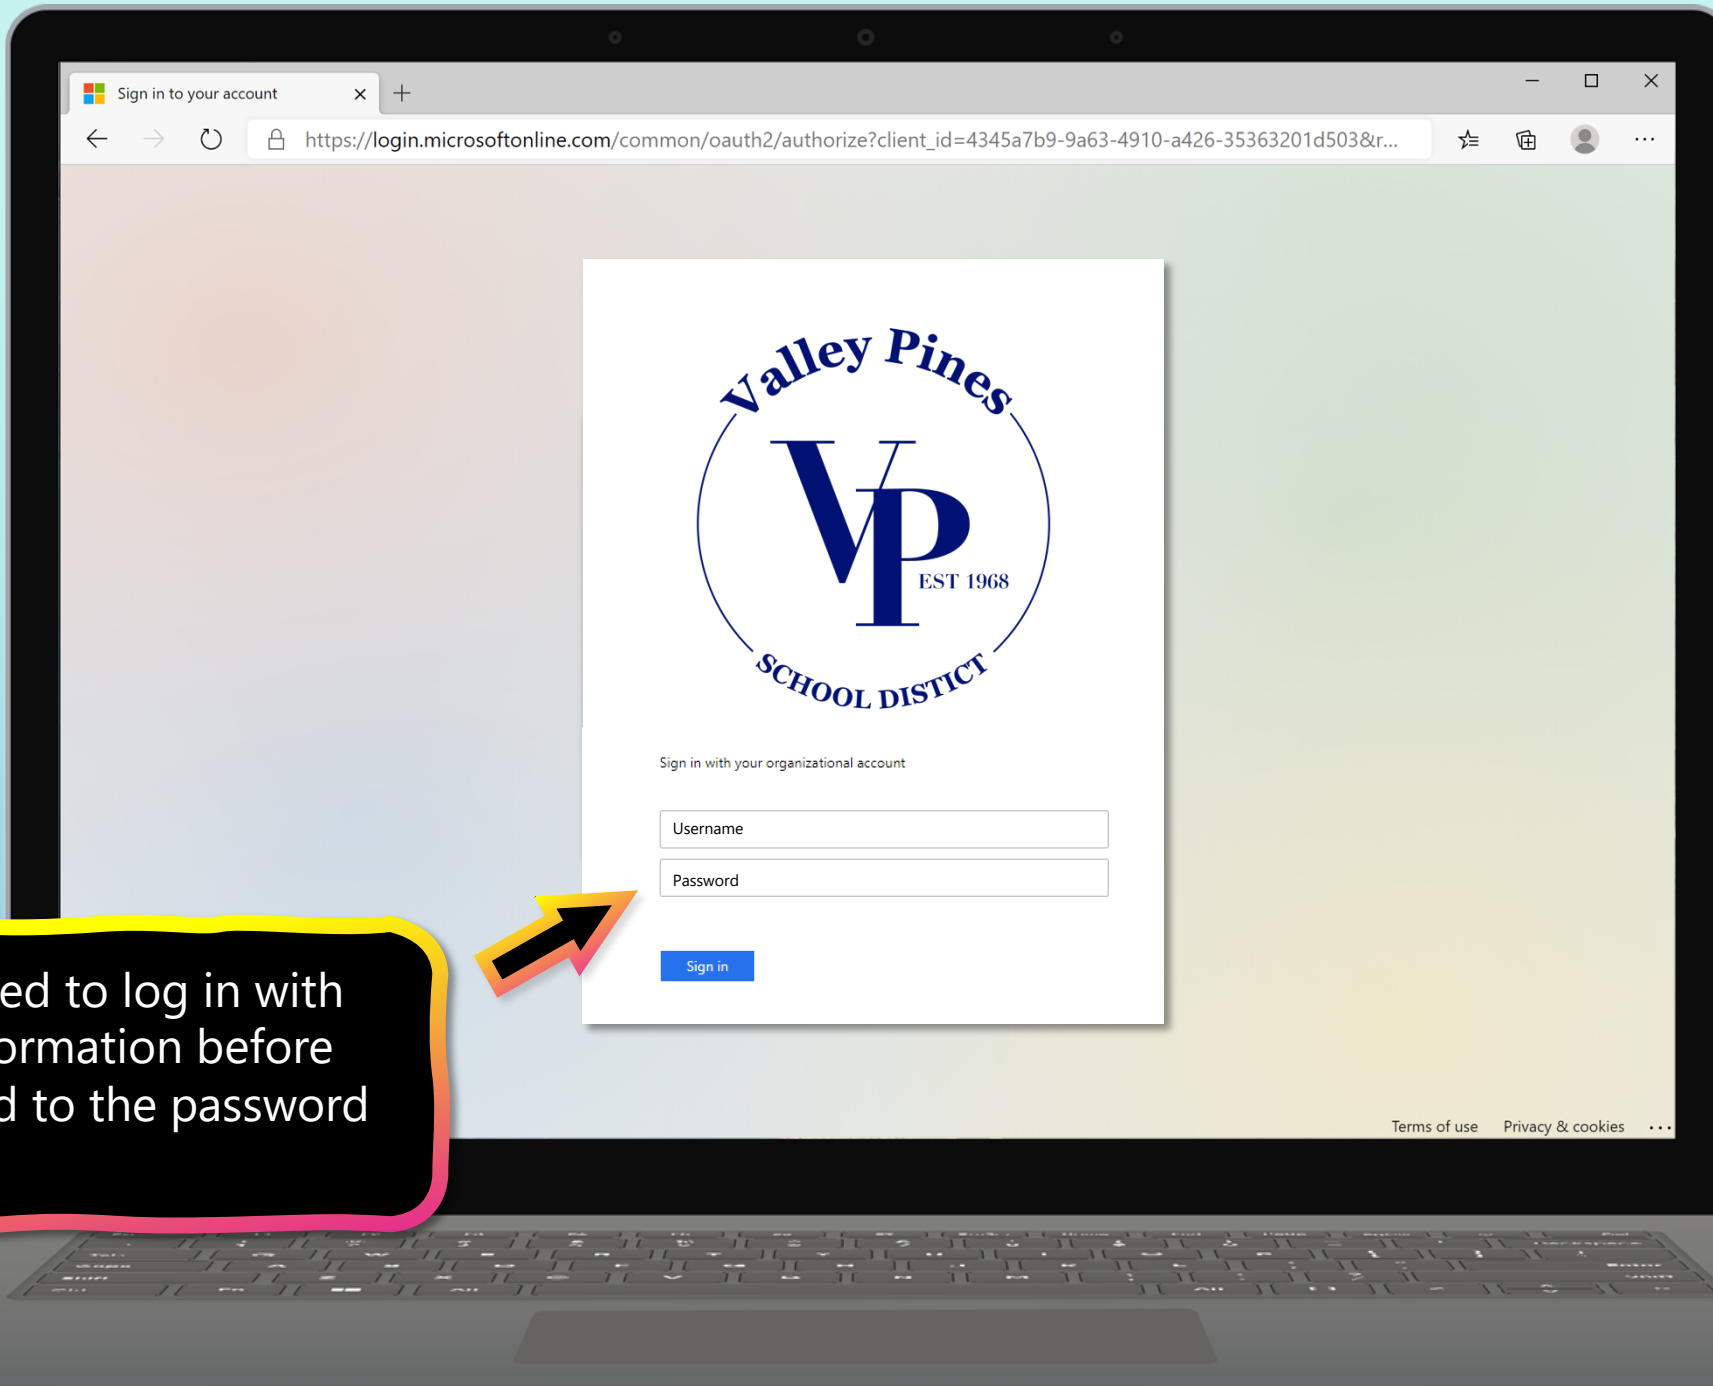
Sign in to your account

https://login.microsoftonline.com/common/oauth2/authorize?client_id=4345a7b9-9a63-4910-a426-35363201d503&r...

Valley Pines

VP

EST 1968

SCHOOL DISTICT

Sign in with your organizational account

Username

Password

Sign in

ed to log in with
ormation before
d to the password

Terms of use Privacy & cookies ...